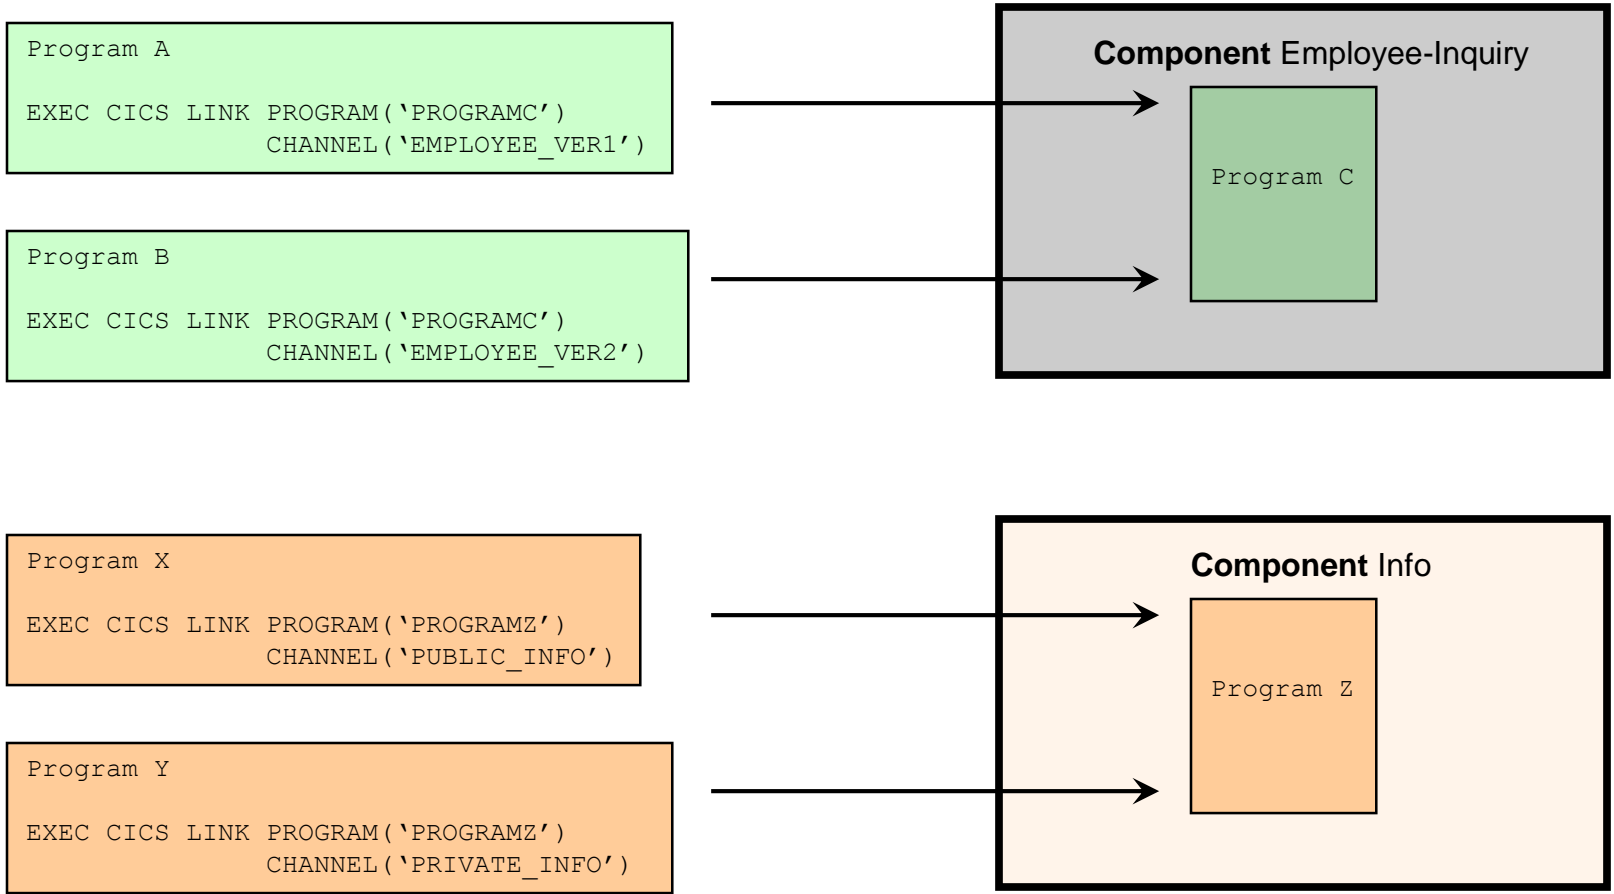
Program A

EXEC CICS LINK PROGRAM('PROGRAMC') CHANNEL('EMPLOYEE_VER1')

Program B

EXEC CICS LINK PROGRAM('PROGRAMC') CHANNEL('EMPLOYEE_VER2')

**Component** Employee-Inquiry

Program C

Program X

EXEC CICS LINK PROGRAM('PROGRAMZ') CHANNEL('PUBLIC_INFO')

Program Y

EXEC CICS LINK PROGRAM('PROGRAMZ') CHANNEL('PRIVATE_INFO')

**Component** Info

Program Z